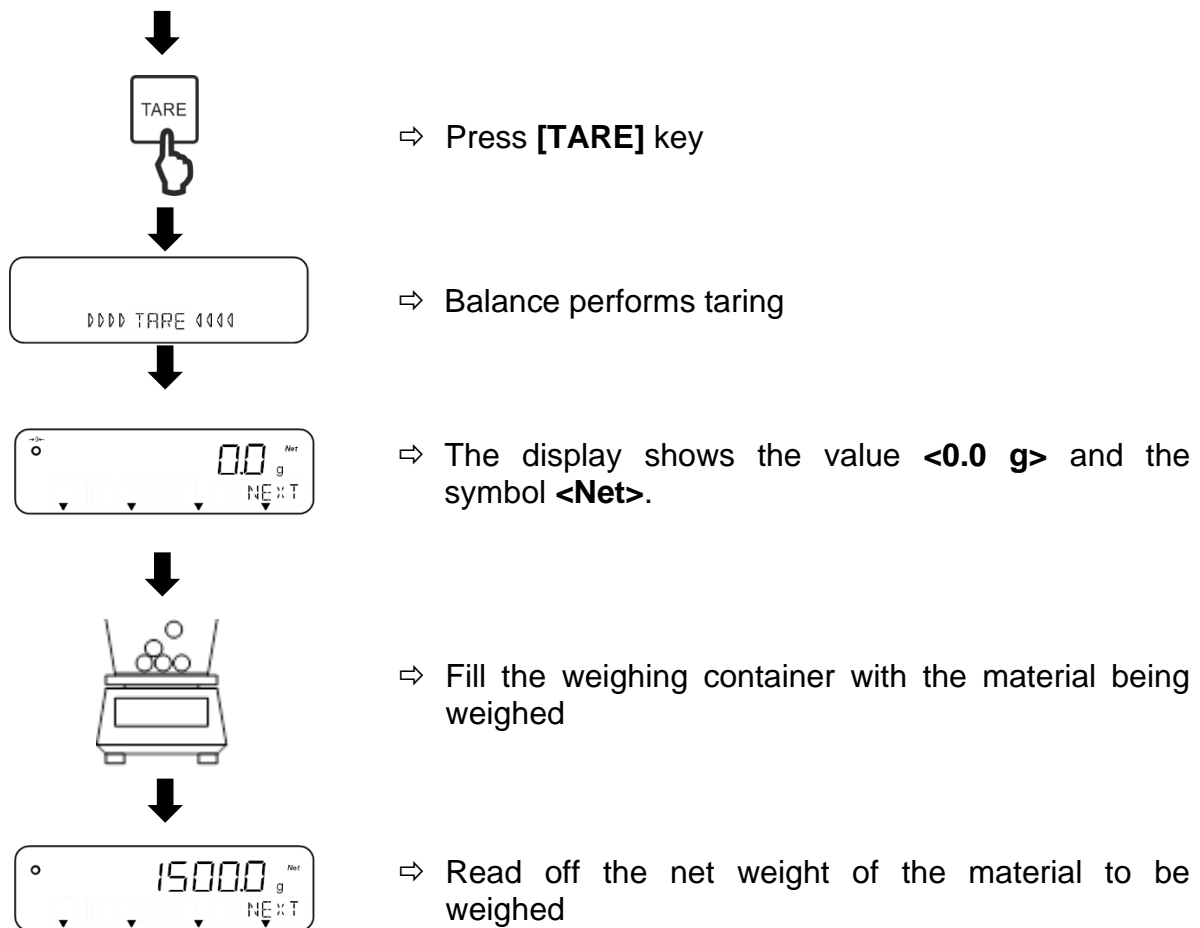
TARE

⇨ Press **[TARE]** key

DDDD TARE 4444

⇨ Balance performs taring

0.0 g Net
NEXT

⇨ The display shows the value **<0.0 g>** and the symbol **<Net>**.

⇨ Fill the weighing container with the material being weighed

1500.0 g Net
NEXT

⇨ Read off the net weight of the material to be weighed